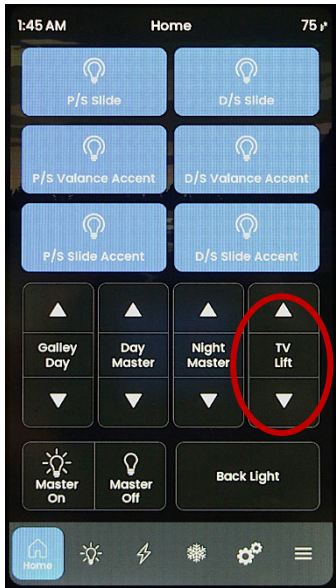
1:45 AM Home 75

P/S Slide

D/S Slide

P/S Valance Accent

D/S Valance Accent

P/S Slide Accent

D/S Slide Accent

Galley Day

Day Master

Night Master

TV Lift

Master On

Master Off

Back Light

Home